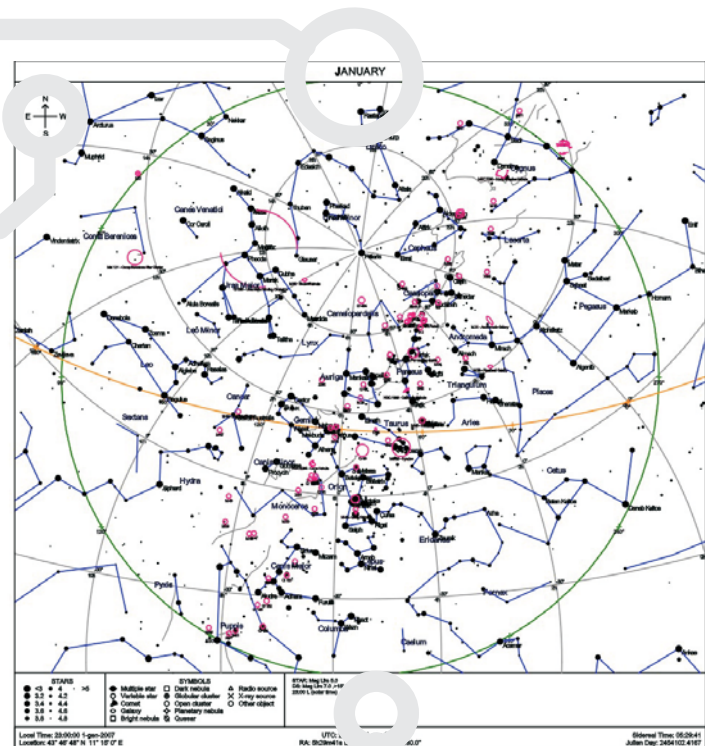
JANUARY

N
E W
S

Arcturus
Mizar
Canes Venatici
Cor Caroli
Coma Berenices
Vindemiatrix
Cygnus
Cepheus
Lacerta
Ursa Major
Alula Borealis
Leo Minor
Camelopardalis
Cassiopeia
Andromeda
Pegasus
Markab
Homam
Lynx
Auriga
Perseus
Triangulum
Pisces
Leo
Regulus
Sextans
Cancer
Gemini
Taurus
Aries
Hydra
Alphard
Canis Minor
Orion
Cetus
Monoceros
Eridanus
Canis Major
Fornax
Pyxis
Puppis
Columba
Caelum
Deneb Kaitos
Algenib

STARS
<3 4 >5
3.2 4.2
3.4 4.4
3.6 4.6
3.8 4.8

SYMBOLS
Multiple star
Variable star
Comet
Galaxy
Bright nebula
Dark nebula
Globular cluster
Open cluster
Planetary nebula
Quasar
Radio source
X-ray source
Other object

Local Time: 23:00:00 1-gen-2007
Location: 43° 46' 48" N 11° 15' 0" E
UTC: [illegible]
RA: 5h29m41s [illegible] .0"
Sidereal Time: 05:29:41
Julian Day: 2454102.4167